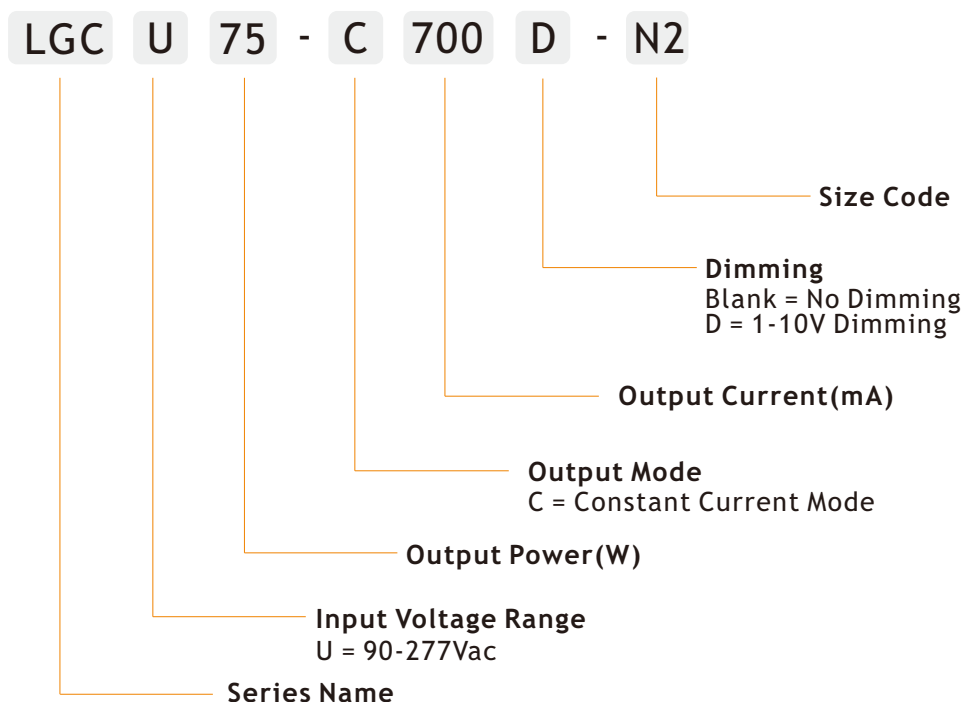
LGC U 75 - C 700 D - N2

Size Code

Dimming
Blank = No Dimming
D = 1-10V Dimming

Output Current(mA)

Output Mode
C = Constant Current Mode

Output Power(W)

Input Voltage Range
U = 90-277Vac

Series Name